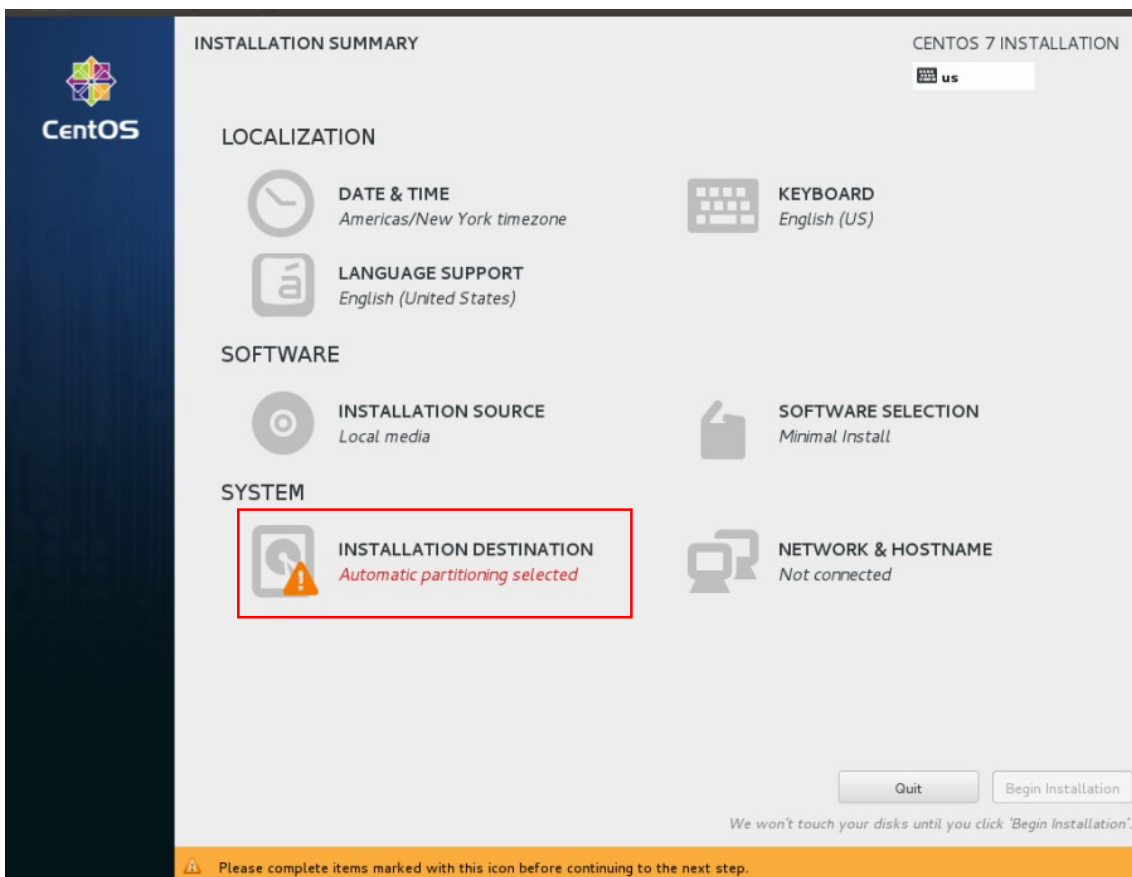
CentOS

INSTALLATION SUMMARY

CENTOS 7 INSTALLATION

us

LOCALIZATION

DATE & TIME
Americas/New York timezone

KEYBOARD
English (US)

á

LANGUAGE SUPPORT
English (United States)

SOFTWARE

INSTALLATION SOURCE
Local media

SOFTWARE SELECTION
Minimal Install

SYSTEM

INSTALLATION DESTINATION
Automatic partitioning selected

NETWORK & HOSTNAME
Not connected

Quit

Begin Installation

We won't touch your disks until you click 'Begin Installation'.

Please complete items marked with this icon before continuing to the next step.